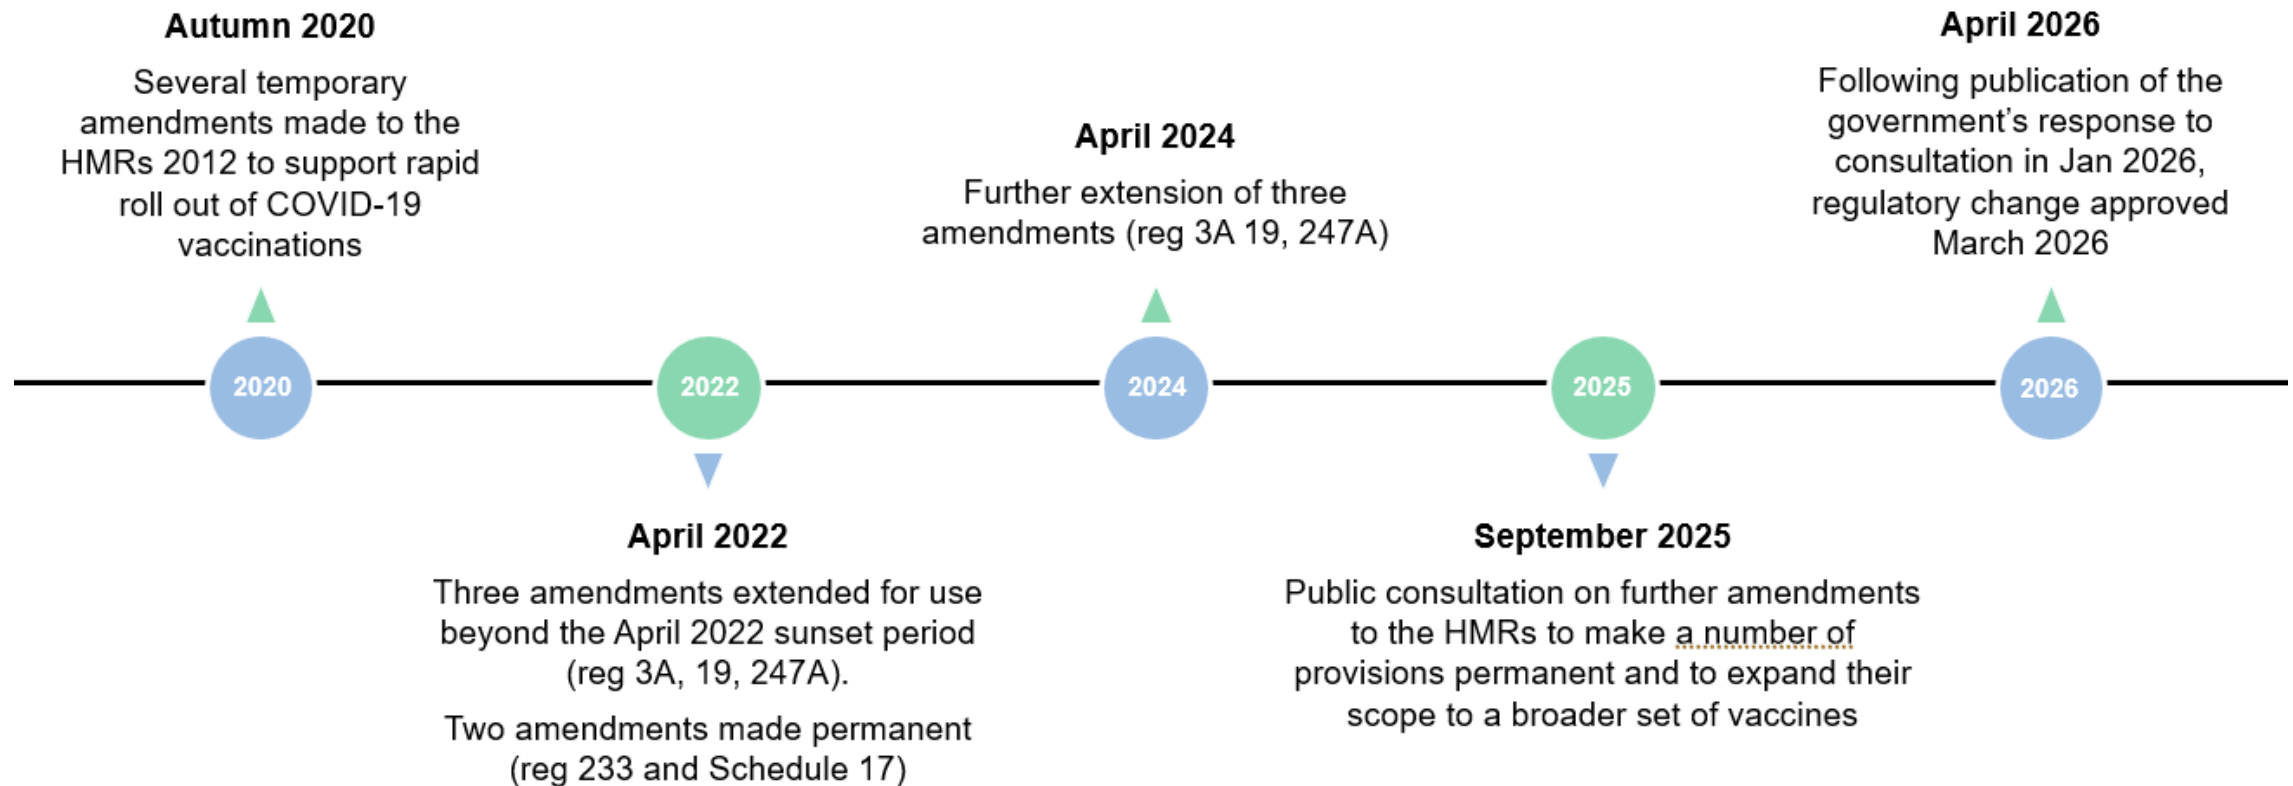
Autumn 2020

Several temporary amendments made to the HMRs 2012 to support rapid roll out of COVID-19 vaccinations

April 2024

Further extension of three amendments (reg 3A 19, 247A)

April 2026

Following publication of the government's response to consultation in Jan 2026, regulatory change approved March 2026

2020

2022

2024

2025

2026

April 2022

Three amendments extended for use beyond the April 2022 sunset period (reg 3A, 19, 247A).

Two amendments made permanent (reg 233 and Schedule 17)

September 2025

Public consultation on further amendments to the HMRs to make a number of provisions permanent and to expand their scope to a broader set of vaccines